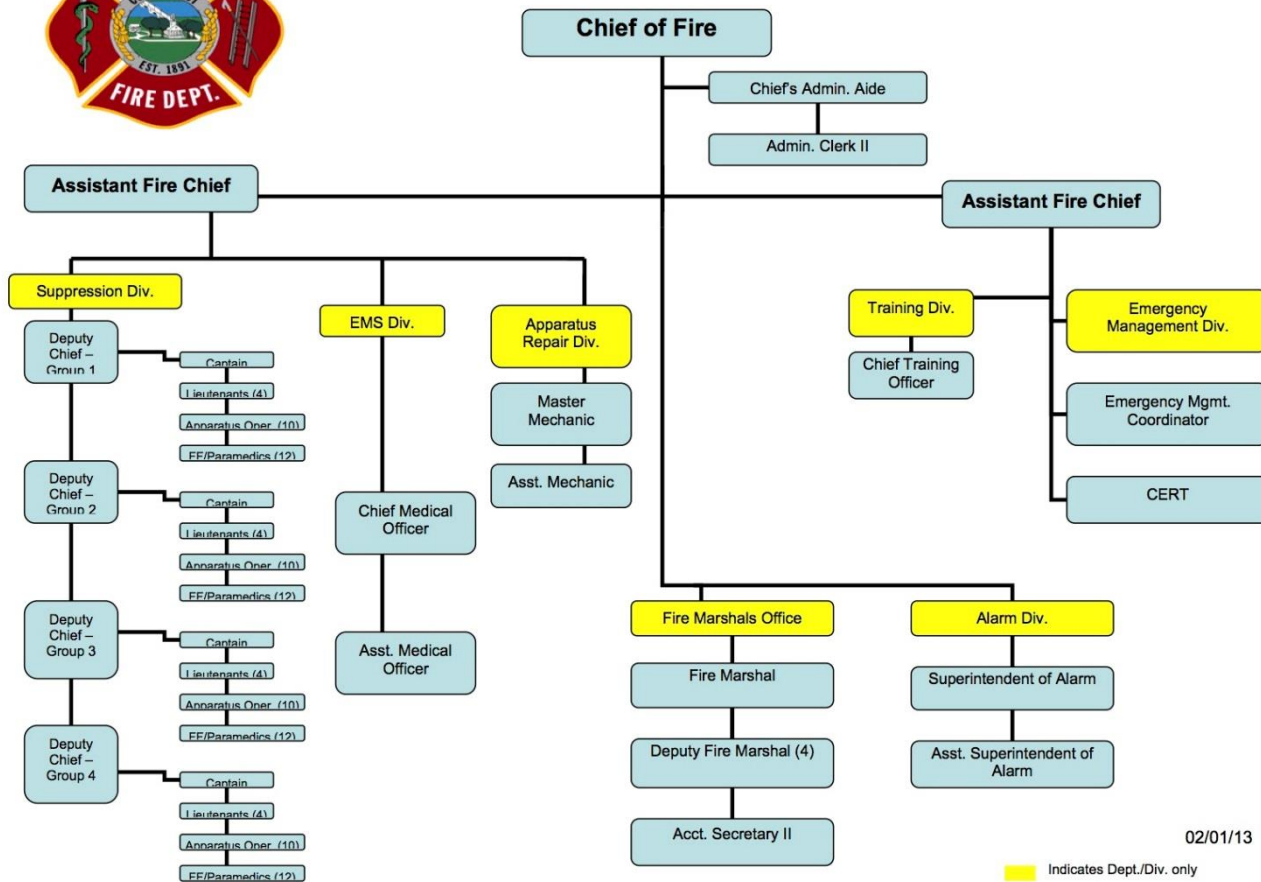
EST. 1891
FIRE DEPT.

Chief of Fire

Chief's Admin. Aide

Admin. Clerk II

Assistant Fire Chief

Assistant Fire Chief

Suppression Div.

EMS Div.

Apparatus Repair Div.

Training Div.

Emergency Management Div.

Deputy Chief – Group 1

Captain
Lieutenants (4)
Apparatus Oper. (10)
FF/Paramedics (12)

Deputy Chief – Group 2

Captain
Lieutenants (4)
Apparatus Oper. (10)
FF/Paramedics (12)

Deputy Chief – Group 3

Captain
Lieutenants (4)
Apparatus Oper. (10)
FF/Paramedics (12)

Deputy Chief – Group 4

Captain
Lieutenants (4)
Apparatus Oper. (10)
FF/Paramedics (12)

Chief Medical Officer

Asst. Medical Officer

Master Mechanic

Asst. Mechanic

Chief Training Officer

Emergency Mgmt. Coordinator

CERT

Fire Marshals Office

Fire Marshal

Deputy Fire Marshal (4)

Acct. Secretary II

Alarm Div.

Superintendent of Alarm

Asst. Superintendent of Alarm

02/01/13

Indicates Dept./Div. only